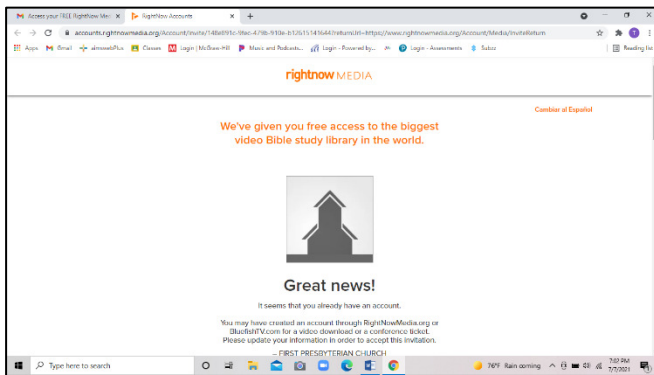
M Access your FREE RightNow Med ×
RightNow Accounts ×
+

accounts.rightnowmedia.org/Account/Invite/148e8f6c-9fec-479b-910e-b12615141644?returnUrl=https://www.rightnowmedia.org/Account/Media/InviteReturn

Apps Gmail almnsebPlus Classes Login | McGraw-Hill Music and Podcasts... Login - Powered by... Login - Assessments Sutori Reading list

rightnow MEDIA

Cambiar al Español

We've given you free access to the biggest video Bible study library in the world.

Great news!

It seems that you already have an account.

You may have created an account through RightNowMedia.org or BluefishTV.com for a video download or a conference ticket. Please update your information in order to accept this invitation.

– FIRST PRESBYTERIAN CHURCH

Type here to search

76°F Rain coming

7:02 PM
7/7/2021